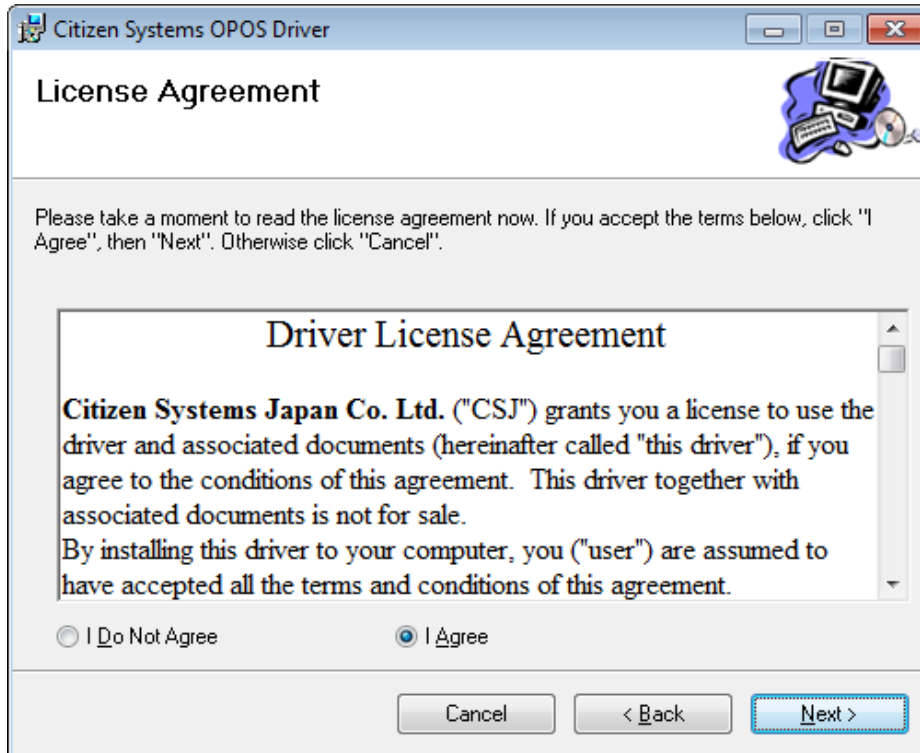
Citizen Systems OPOS Driver

License Agreement

Please take a moment to read the license agreement now. If you accept the terms below, click "I Agree", then "Next". Otherwise click "Cancel".

Driver License Agreement

**Citizen Systems Japan Co. Ltd.** ("CSJ") grants you a license to use the driver and associated documents (hereinafter called "this driver"), if you agree to the conditions of this agreement. This driver together with associated documents is not for sale.
By installing this driver to your computer, you ("user") are assumed to have accepted all the terms and conditions of this agreement.

I Do Not Agree

I Agree

Cancel

< Back

Next >